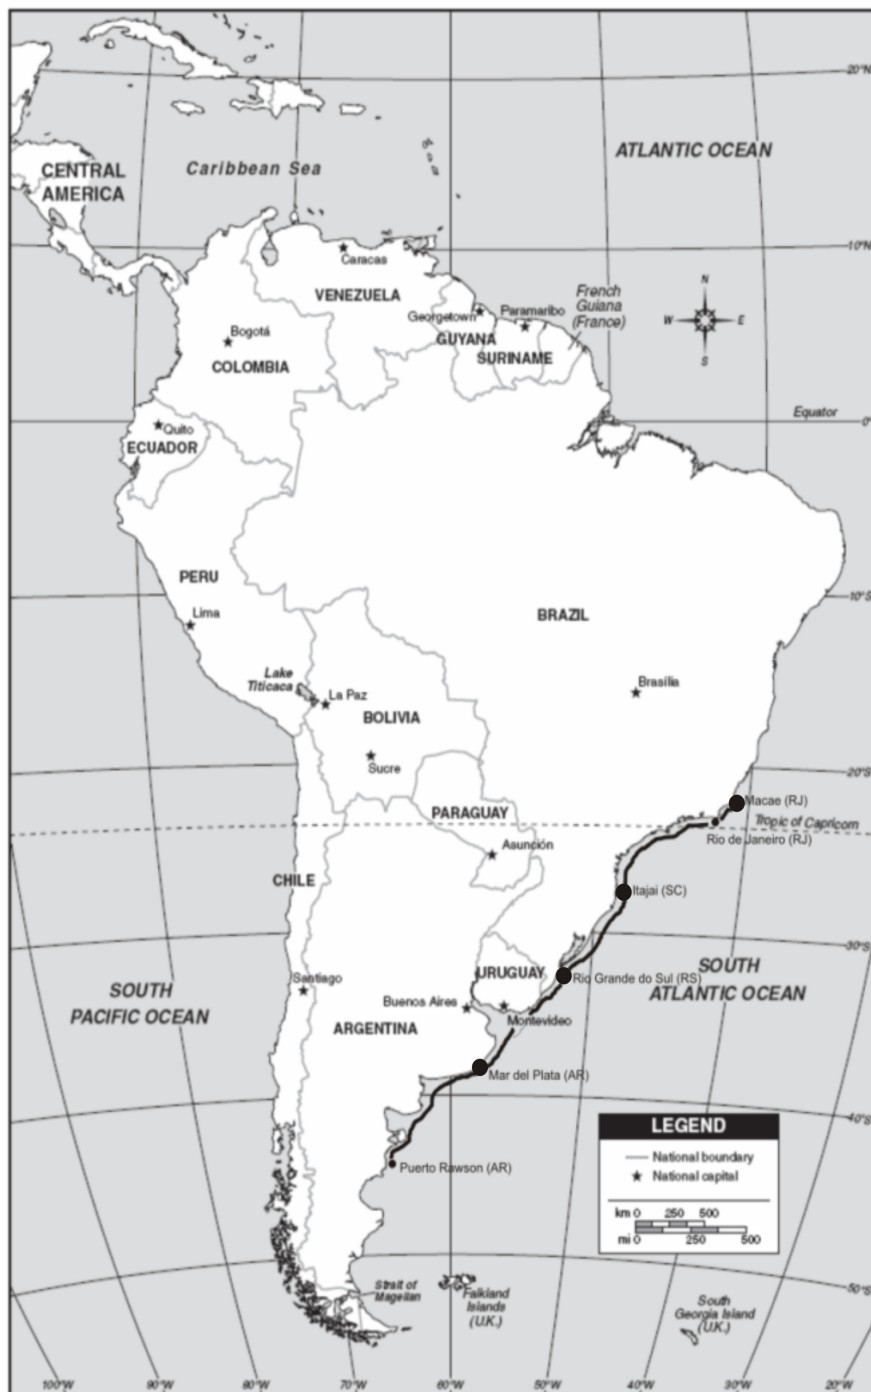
CENTRAL AMERICA
Caribbean Sea
ATLANTIC OCEAN
20°N
10°N
Caracas
VENEZUELA
Georgetown
Paramaribo
French Guiana (France)
GUYANA
SURINAME
Bogotá
COLOMBIA
N
W
E
S
Equator
0°
Quito
ECUADOR
PERU
Lima
BRAZIL
10°S
Lake Titicaca
La Paz
BOLIVIA
Brasília
Sucre
20°S
PARAGUAY
Macae (RJ)
Tropic of Capricorn
Rio de Janeiro (RJ)
Asunción
CHILE
Itajai (SC)
30°S
URUGUAY
Rio Grande do Sul (RS)
SOUTH ATLANTIC OCEAN
Santiago
SOUTH PACIFIC OCEAN
Buenos Aires
Montevideo
ARGENTINA
Mar del Plata (AR)
LEGEND
National boundary
National capital
km 0 250 500
mi 0 250 500
40°S
Puerto Rawson (AR)
Strait of Magellan
Falkland Islands (U.K.)
South Georgia Island (U.K.)
50°S
100°W
90°W
80°W
70°W
60°W
50°W
40°W
30°W
20°W